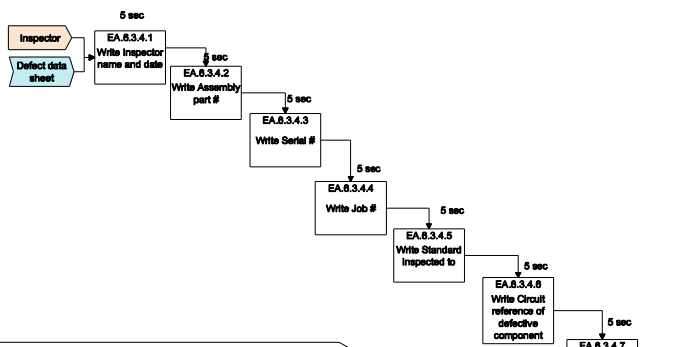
Inspector

Defect data sheet

5 sec

EA.6.3.4.1
Write Inspector name and date

5 sec

EA.6.3.4.2
Write Assembly part #

5 sec

EA.6.3.4.3
Write Serial #

5 sec

EA.6.3.4.4
Write Job #

5 sec

EA.6.3.4.5
Write Standard inspected to

5 sec

EA.6.3.4.6
Write Circuit reference of defective component

5 sec

EA.6.3.4.7